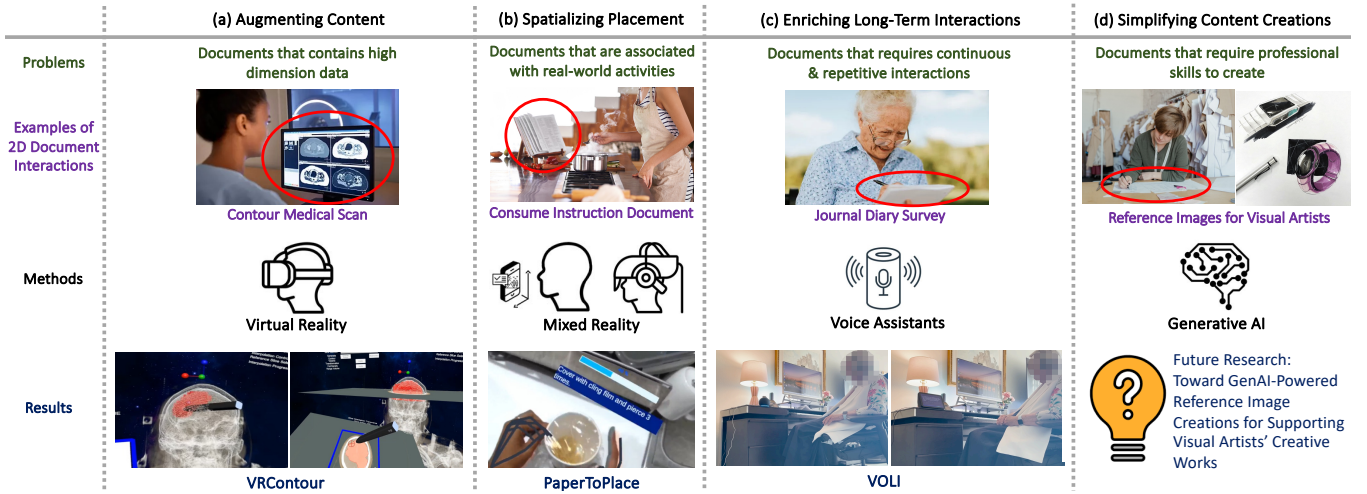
(a) Augmenting Content

(b) Spatializing Placement

(c) Enriching Long-Term Interactions

(d) Simplifying Content Creations

Problems

Documents that contains high dimension data

Documents that are associated with real-world activities

Documents that requires continuous & repetitive interactions

Documents that require professional skills to create

Examples of 2D Document Interactions

Contour Medical Scan

Consume Instruction Document

Journal Diary Survey

Reference Images for Visual Artists

Methods

Virtual Reality

Mixed Reality

Voice Assistants

Generative AI

Results

Cover with cling film and pierce 3 times

VRContour

PaperToPlace

VOLI

Future Research: Toward GenAI-Powered Reference Image Creations for Supporting Visual Artists' Creative Works